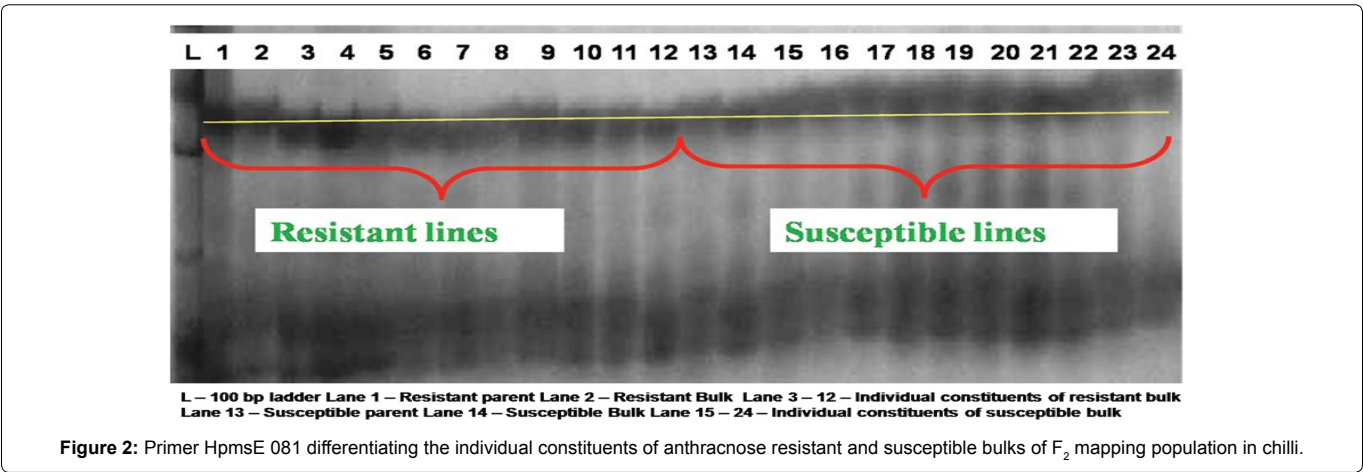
L 1 2 3 4 5 6 7 8 9 10 11 12 13 14 15 16 17 18 19 20 21 22 23 24

Resistant lines

Susceptible lines

L – 100 bp ladder Lane 1 – Resistant parent Lane 2 – Resistant Bulk Lane 3 – 12 – Individual constituents of resistant bulk
Lane 13 – Susceptible parent Lane 14 – Susceptible Bulk Lane 15 – 24 – Individual constituents of susceptible bulk

**Figure 2:** Primer HpmsE 081 differentiating the individual constituents of anthracnose resistant and susceptible bulks of $F_2$ mapping population in chilli.